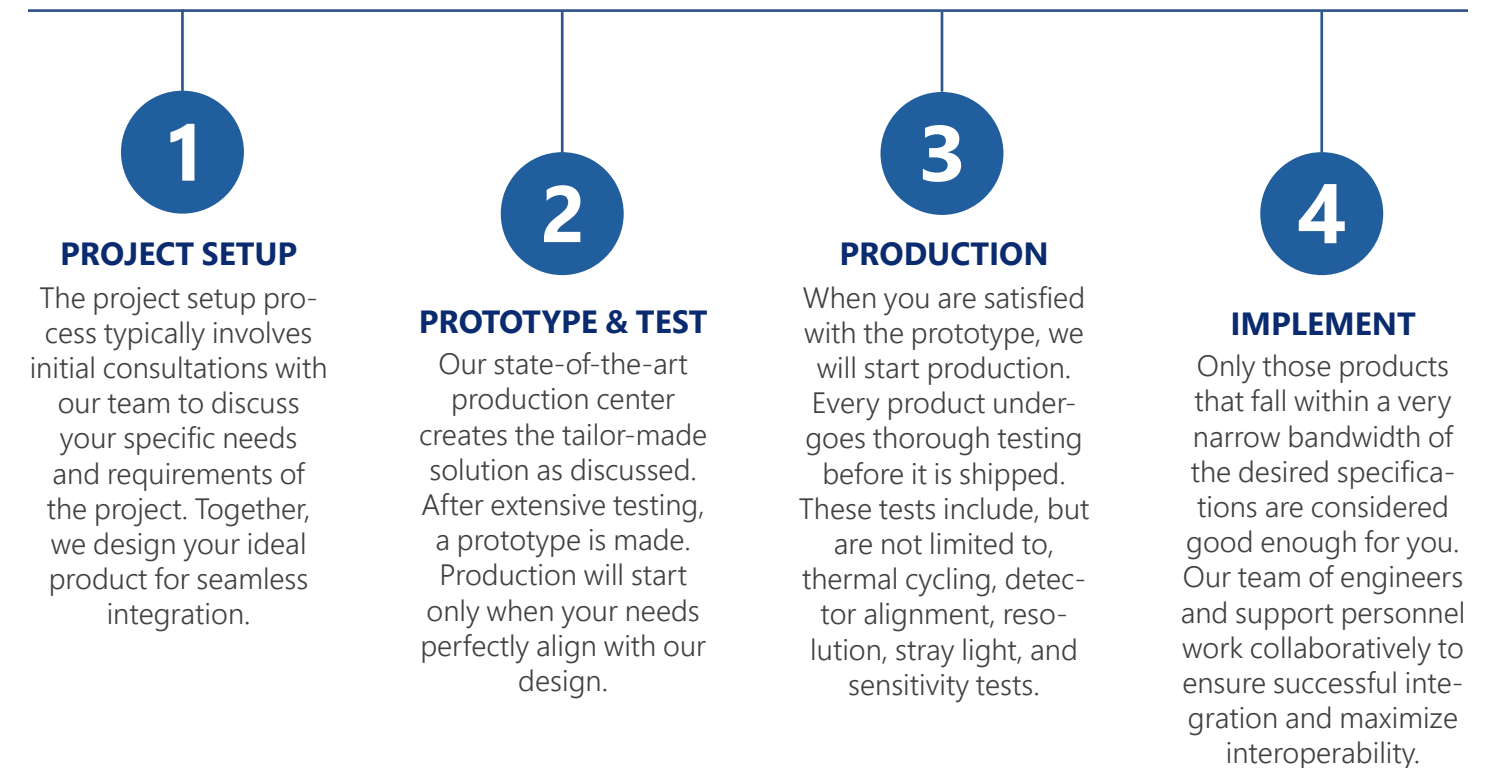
1

PROJECT SETUP

The project setup process typically involves initial consultations with our team to discuss your specific needs and requirements of the project. Together, we design your ideal product for seamless integration.

2

PROTOTYPE & TEST

Our state-of-the-art production center creates the tailor-made solution as discussed. After extensive testing, a prototype is made. Production will start only when your needs perfectly align with our design.

3

PRODUCTION

When you are satisfied with the prototype, we will start production. Every product undergoes thorough testing before it is shipped. These tests include, but are not limited to, thermal cycling, detector alignment, resolution, stray light, and sensitivity tests.

4

IMPLEMENT

Only those products that fall within a very narrow bandwidth of the desired specifications are considered good enough for you. Our team of engineers and support personnel work collaboratively to ensure successful integration and maximize interoperability.